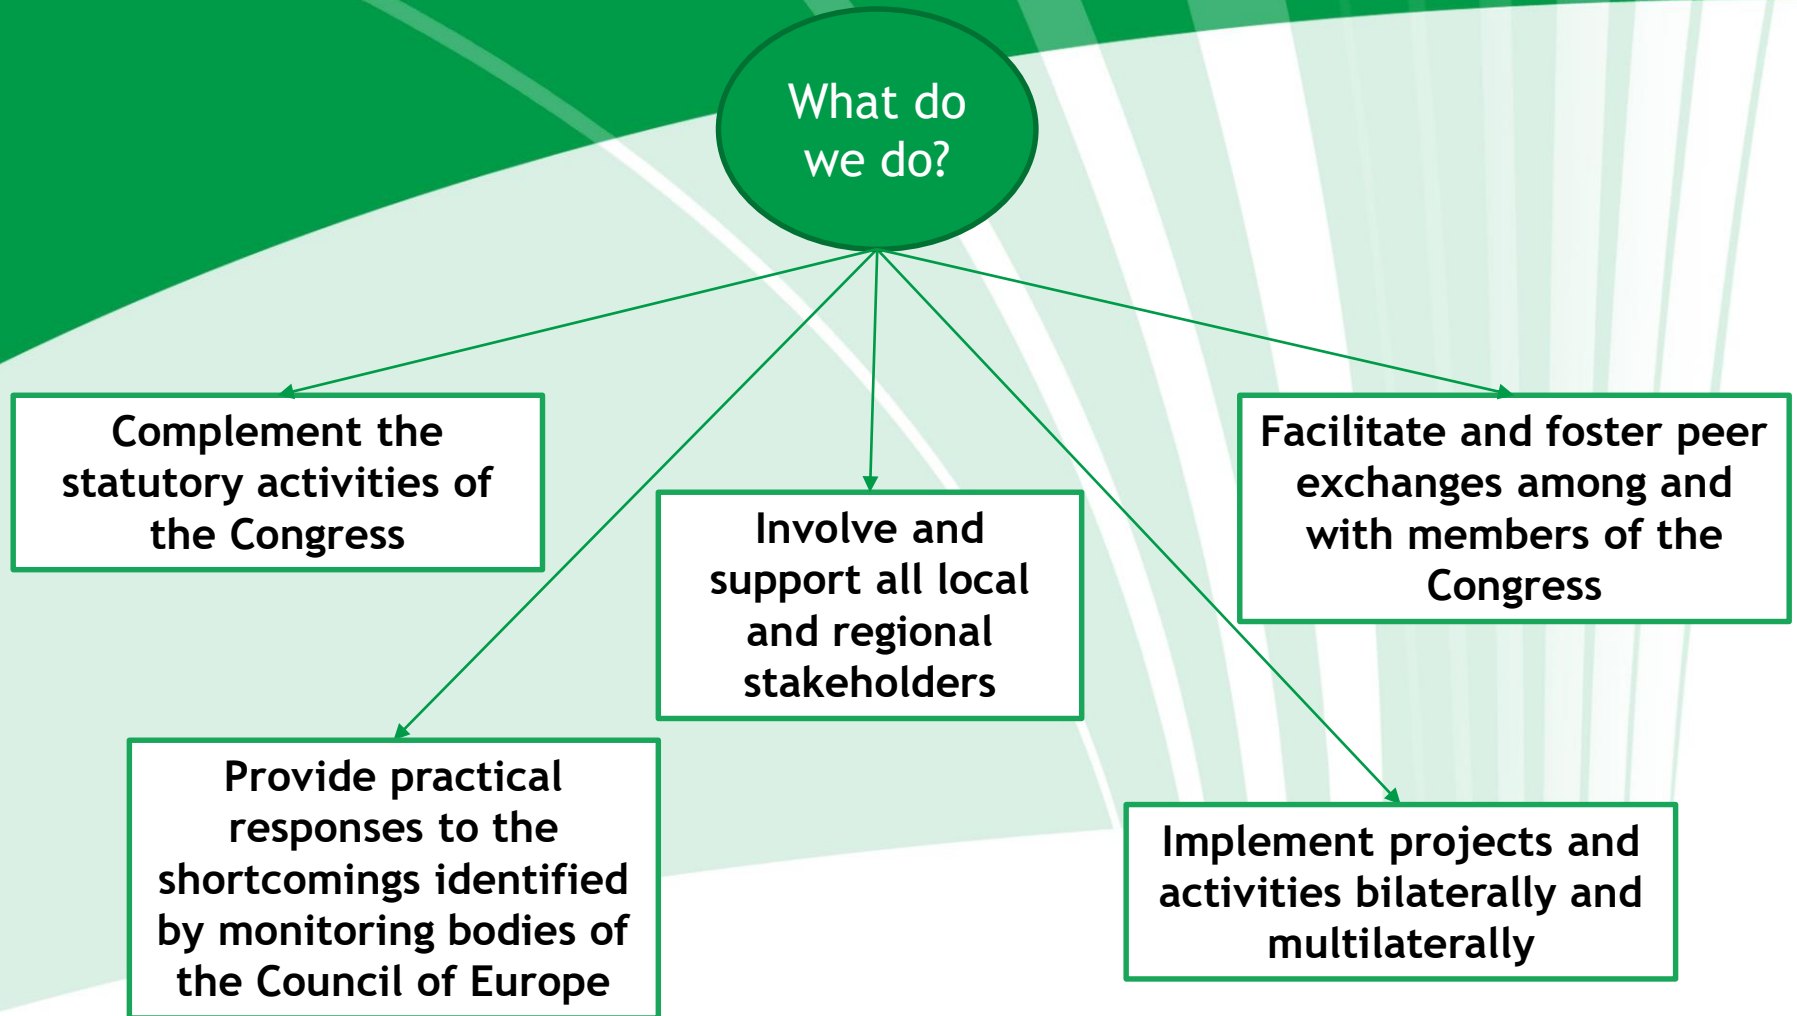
What do we do?

Complement the statutory activities of the Congress

Involve and support all local and regional stakeholders

Facilitate and foster peer exchanges among and with members of the Congress

Provide practical responses to the shortcomings identified by monitoring bodies of the Council of Europe

Implement projects and activities bilaterally and multilaterally